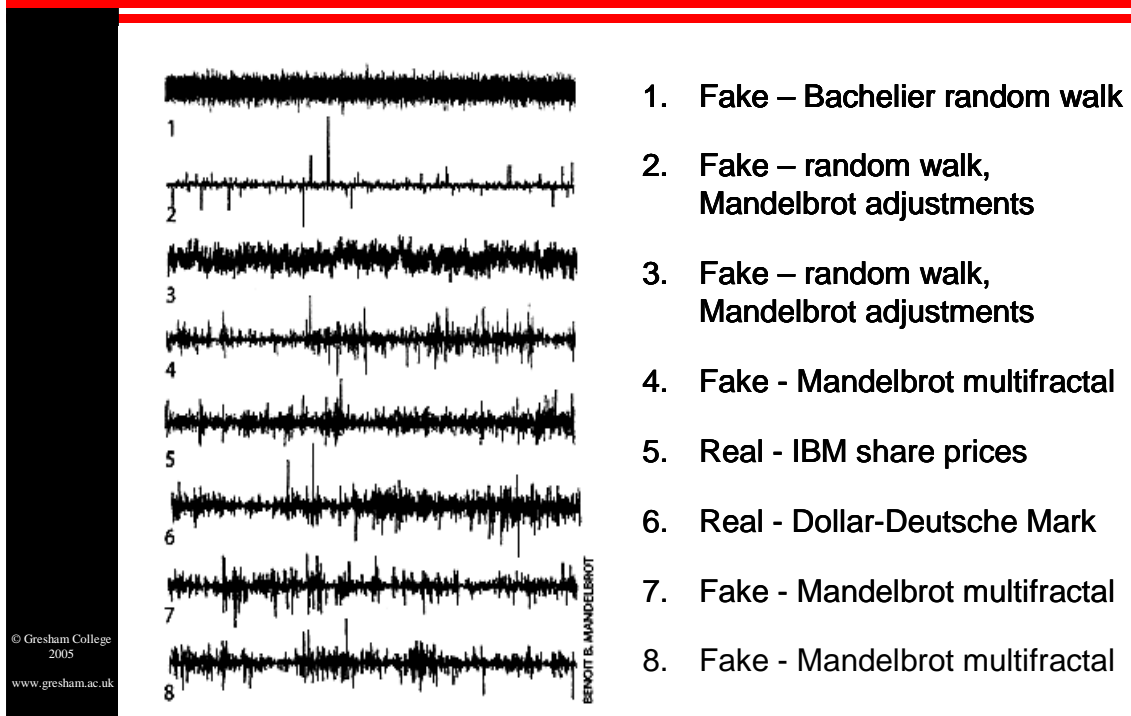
1

2

3

4

5

6

7

8

BENOIT B. MANDELBROT

1. Fake – Bachelier random walk

2. Fake – random walk, Mandelbrot adjustments

3. Fake – random walk, Mandelbrot adjustments

4. Fake - Mandelbrot multifractal

5. Real - IBM share prices

6. Real - Dollar-Deutsche Mark

7. Fake - Mandelbrot multifractal

8. Fake - Mandelbrot multifractal

© Gresham College 2005

www.gresham.ac.uk